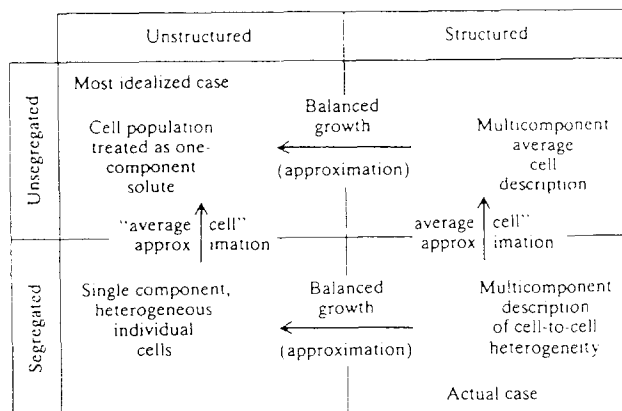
| | Unstructured | | Structured |
|---|---|---|---|
| Unsegregated | Most idealized case<br>Cell population treated as one-component solute | Balanced growth<br>(approximation) | Multicomponent average cell description |
| | "average cell" approximation | | average cell" approximation |
| Segregated | Single component, heterogeneous individual cells | Balanced growth<br>(approximation) | Multicomponent description of cell-to-cell heterogeneity<br>Actual case |